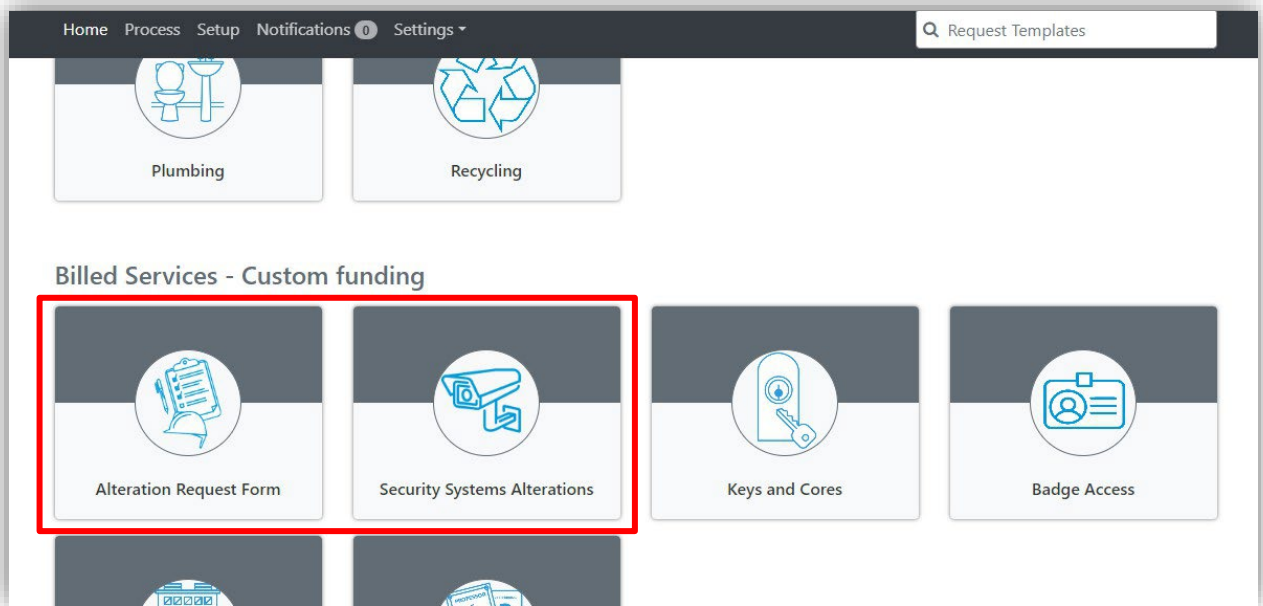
Home Process Setup Notifications 0 Settings

Request Templates

Plumbing

Recycling

Billed Services - Custom funding

Alteration Request Form

Security Systems Alterations

Keys and Cores

Badge Access